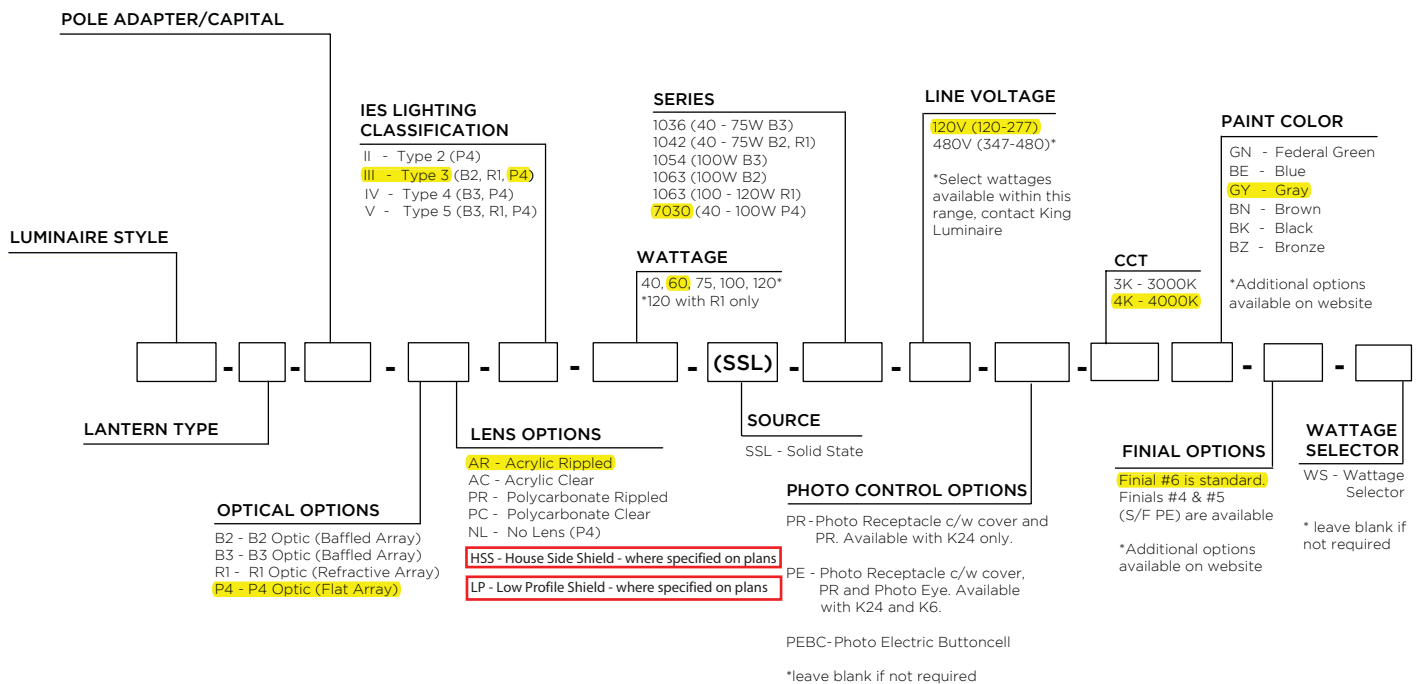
POLE ADAPTER/CAPITAL

IES LIGHTING CLASSIFICATION
II - Type 2 (P4)
III - Type 3 (B2, R1, P4)
IV - Type 4 (B3, P4)
V - Type 5 (B3, R1, P4)

SERIES
1036 (40 - 75W B3)
1042 (40 - 75W B2, R1)
1054 (100W B3)
1063 (100W B2)
1063 (100 - 120W R1)
7030 (40 - 100W P4)

LINE VOLTAGE
120V (120-277)
480V (347-480)*

*Select wattages available within this range, contact King Luminaire

PAINT COLOR
GN - Federal Green
BE - Blue
GY - Gray
BN - Brown
BK - Black
BZ - Bronze

*Additional options available on website

LUMINAIRE STYLE

WATTAGE
40, 60, 75, 100, 120*
*120 with R1 only

CCT
3K - 3000K
4K - 4000K

- - - - - - (SSL) - - - - - -

LANTERN TYPE

LENS OPTIONS
AR - Acrylic Rippled
AC - Acrylic Clear
PR - Polycarbonate Rippled
PC - Polycarbonate Clear
NL - No Lens (P4)
HSS - House Side Shield - where specified on plans
LP - Low Profile Shield - where specified on plans

SOURCE
SSL - Solid State

OPTICAL OPTIONS
B2 - B2 Optic (Baffled Array)
B3 - B3 Optic (Baffled Array)
R1 - R1 Optic (Refractive Array)
P4 - P4 Optic (Flat Array)

PHOTO CONTROL OPTIONS
PR - Photo Receptacle c/w cover and PR. Available with K24 only.

PE - Photo Receptacle c/w cover, PR and Photo Eye. Available with K24 and K6.

PEBC- Photo Electric Buttoncell

*leave blank if not required

FINIAL OPTIONS
Finial #6 is standard.
Finials #4 & #5 (S/F PE) are available

*Additional options available on website

WATTAGE SELECTOR
WS - Wattage Selector

* leave blank if not required